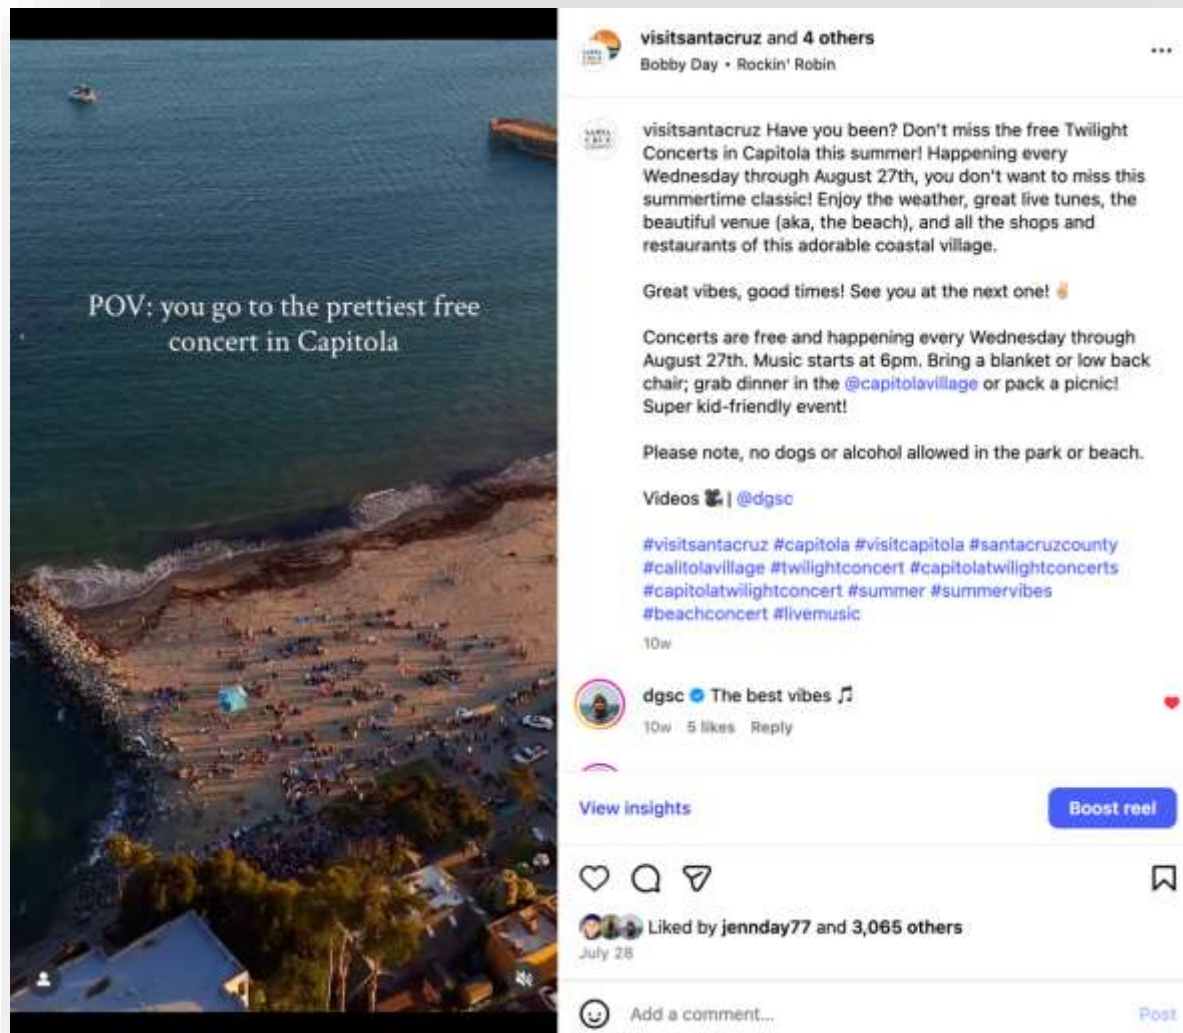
POV: you go to the prettiest free concert in Capitola

visitsantacruz and 4 others
Bobby Day • Rockin' Robin

visitsantacruz Have you been? Don't miss the free Twilight Concerts in Capitola this summer! Happening every Wednesday through August 27th, you don't want to miss this summertime classic! Enjoy the weather, great live tunes, the beautiful venue (aka, the beach), and all the shops and restaurants of this adorable coastal village.

Great vibes, good times! See you at the next one! ✌️

Concerts are free and happening every Wednesday through August 27th. Music starts at 6pm. Bring a blanket or low back chair; grab dinner in the @capitolavillage or pack a picnic! Super kid-friendly event!

Please note, no dogs or alcohol allowed in the park or beach.

Videos 🎥 | @dgsc

#visitsantacruz #capitola #visitcapitola #santacruzcounty #calitolavillage #twilightconcert #capitolatwilightconcerts #capitolatwilightconcert #summer #summervibes #beachconcert #livemusic

10w

dgsc The best vibes ♫
10w 5 likes Reply

View insights
Boost reel

Liked by jennday77 and 3,065 others
July 28

Add a comment...
Post